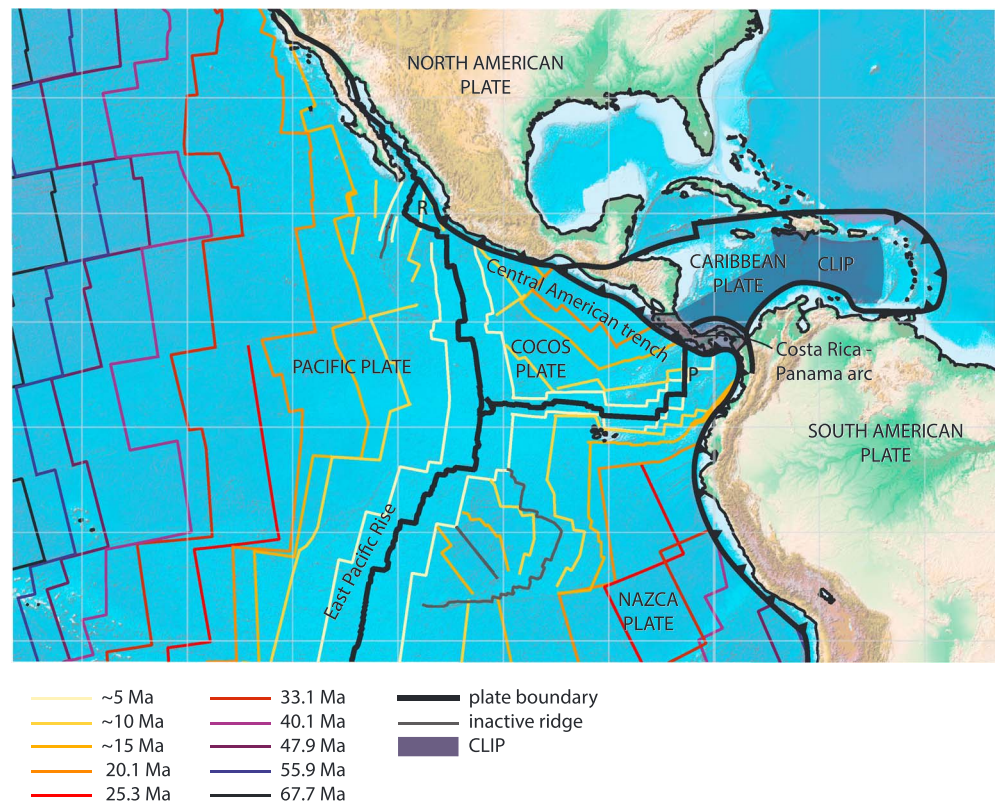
NORTH AMERICAN PLATE

R

CARIBBEAN PLATE

CLIP

Central American trench

COCOS PLATE

P

Costa Rica - Panama arc

PACIFIC PLATE

SOUTH AMERICAN PLATE

East Pacific Rise

NAZCA PLATE

~5 Ma
~10 Ma
~15 Ma
20.1 Ma
25.3 Ma

33.1 Ma
40.1 Ma
47.9 Ma
55.9 Ma
67.7 Ma

plate boundary
inactive ridge
CLIP